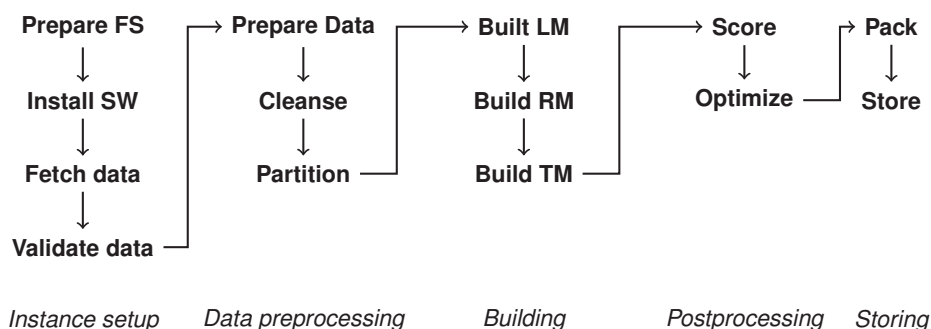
Prepare FS
Install SW
Fetch data
Validate data

Prepare Data
Cleanse
Partition

Built LM
Build RM
Build TM

Score
Optimize

Pack
Store

Instance setup
Data preprocessing
Building
Postprocessing
Storing